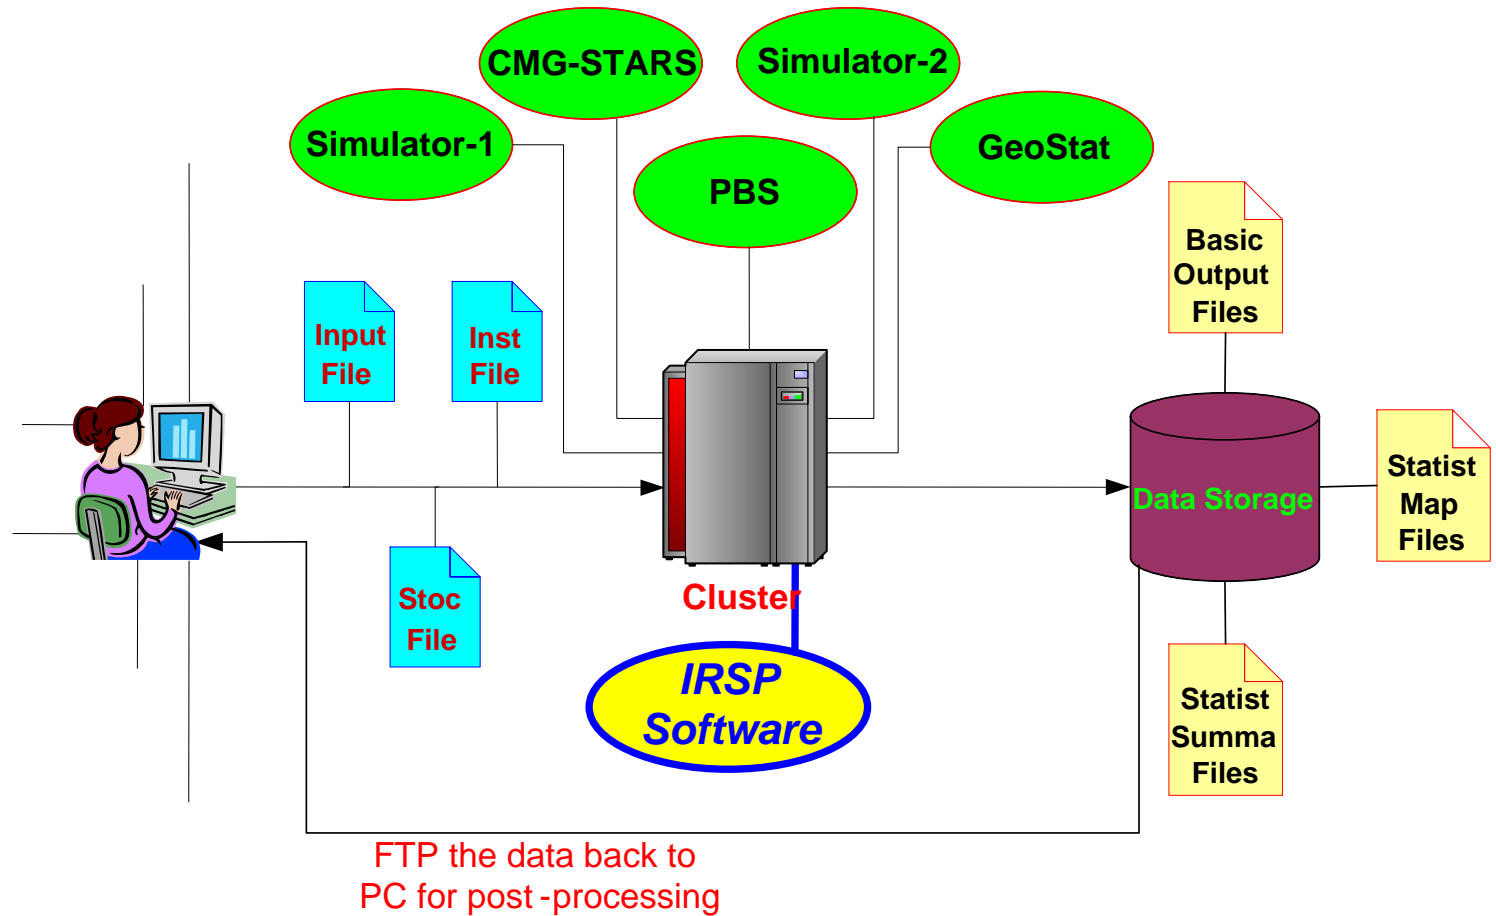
CMG-STARS

Simulator-2

Simulator-1

GeoStat

PBS

Basic Output Files

Input File

Inst File

Statist Map Files

Data Storage

Stoc File

Cluster

IRSP Software

Statist Summa Files

FTP the data back to PC for post -processing